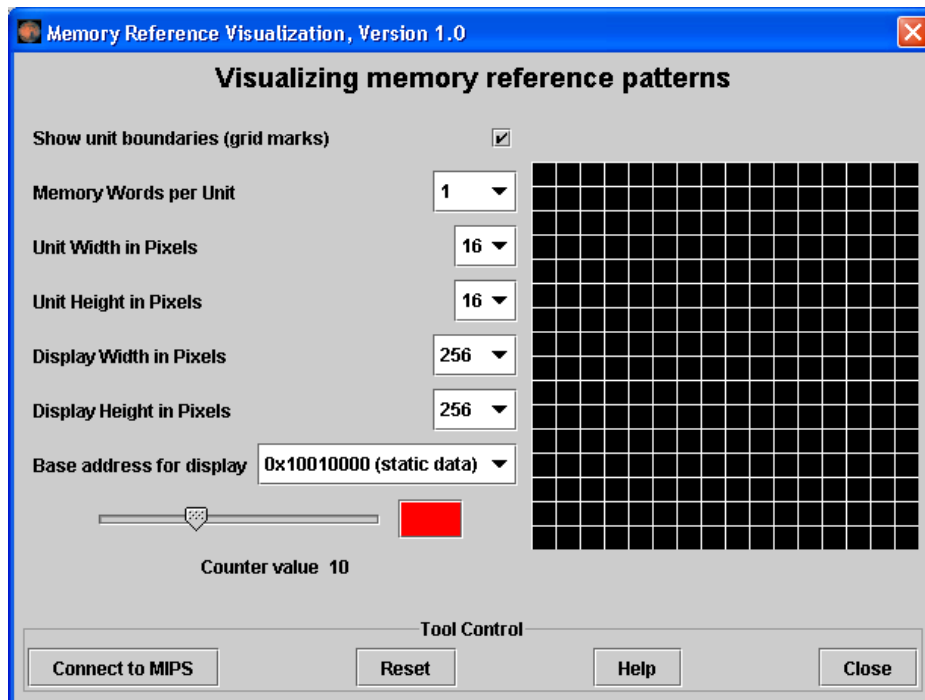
Memory Reference Visualization, Version 1.0

Visualizing memory reference patterns

Show unit boundaries (grid marks)

Memory Words per Unit 1

Unit Width in Pixels 16

Unit Height in Pixels 16

Display Width in Pixels 256

Display Height in Pixels 256

Base address for display 0x10010000 (static data)

Counter value 10

Tool Control

Connect to MIPS

Reset

Help

Close